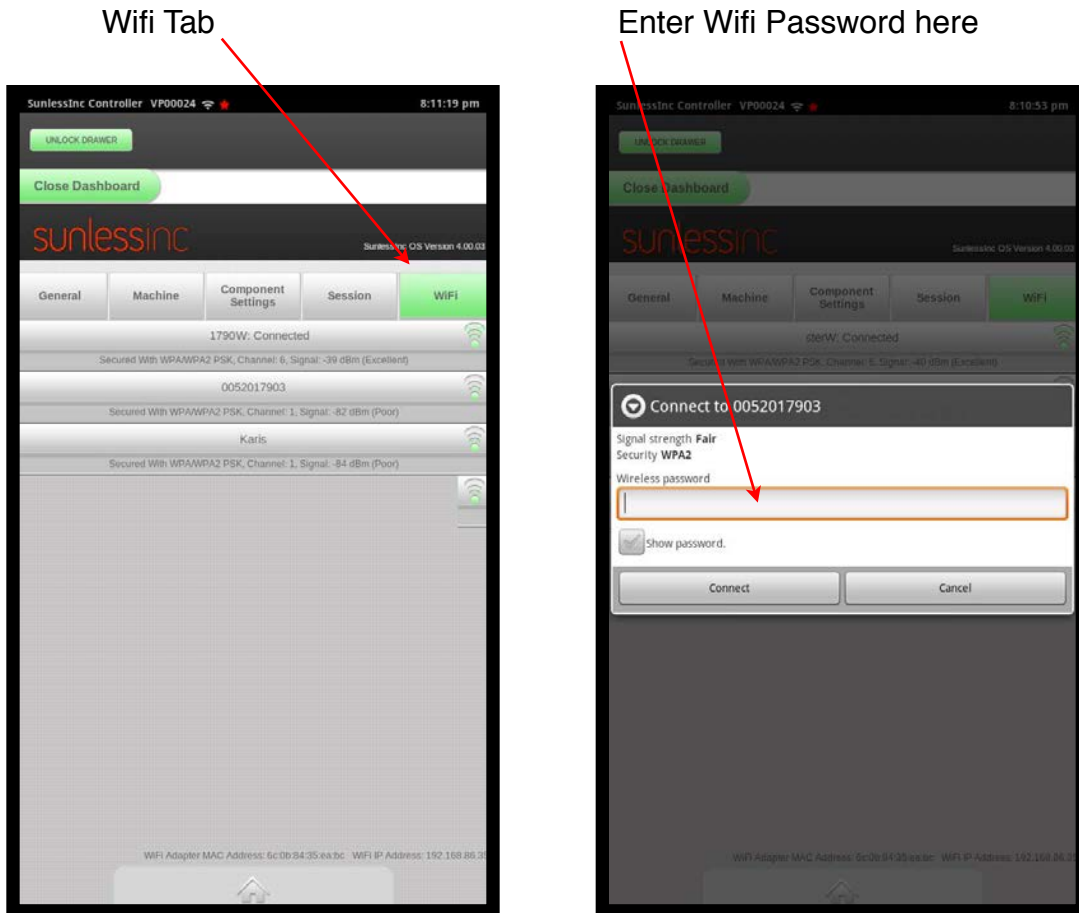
Wifi Tab

SunlessInc Controller VP00024 8:11:19 pm

UNLOCK DRAWER

Close Dashboard

sunlessinc

SunlessInc OS Version 4.00.03

| General | Machine | Component Settings | Session | WiFi |
|---|---|---|---|---|

1790W: Connected

Secured With WPA/WPA2 PSK, Channel: 6, Signal: -39 dBm (Excellent)

0052017903

Secured With WPA/WPA2 PSK, Channel: 1, Signal: -82 dBm (Poor)

Karis

Secured With WPA/WPA2 PSK, Channel: 1, Signal: -84 dBm (Poor)

WiFi Adapter MAC Address: 6c:0b:84:35:ea:bc WiFi IP Address: 192.168.86.3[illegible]

Enter Wifi Password here

SunlessInc Controller VP00024 8:10:53 pm

UNLOCK DRAWER

Close Dashboard

sunlessinc

SunlessInc OS Version 4.00.03

| General | Machine | Component Settings | Session | WiFi |
|---|---|---|---|---|

sterW: Connected

Secured With WPA/WPA2 PSK, Channel: 6, Signal: -40 dBm (Excellent)

Connect to 0052017903

Signal strength Fair
Security WPA2

Wireless password

Show password.

Connect

Cancel

WiFi Adapter MAC Address: 6c:0b:84:35:ea:bc WiFi IP Address: 192.168.86.3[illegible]